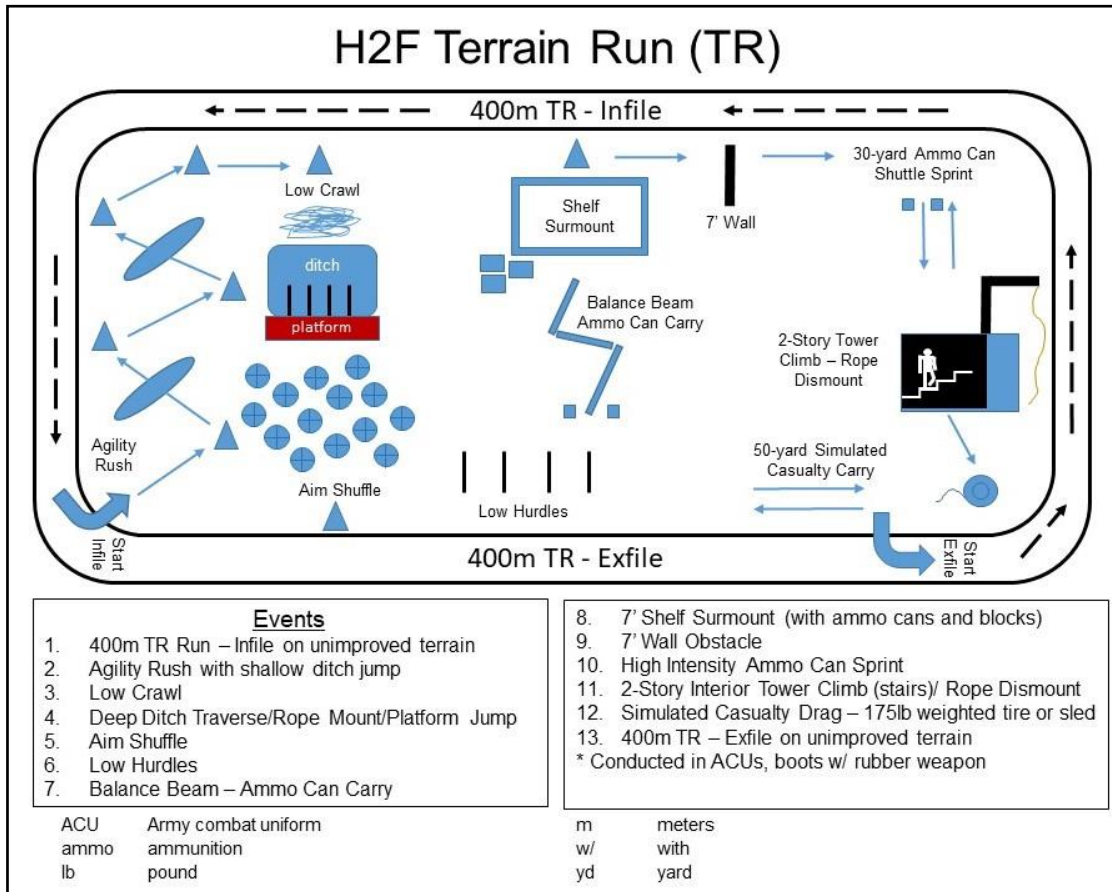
H2F Terrain Run (TR)

400m TR - Infile

Low Crawl

ditch

platform

Agility Rush

Aim Shuffle

Shelf Surmount

7' Wall

30-yard Ammo Can Shuttle Sprint

Balance Beam Ammo Can Carry

2-Story Tower Climb – Rope Dismount

50-yard Simulated Casualty Carry

Low Hurdles

Start Infile

Start Exfile

400m TR - Exfile

Events
1. 400m TR Run – Infile on unimproved terrain
2. Agility Rush with shallow ditch jump
3. Low Crawl
4. Deep Ditch Traverse/Rope Mount/Platform Jump
5. Aim Shuffle
6. Low Hurdles
7. Balance Beam – Ammo Can Carry

8. 7' Shelf Surmount (with ammo cans and blocks)
9. 7' Wall Obstacle
10. High Intensity Ammo Can Sprint
11. 2-Story Interior Tower Climb (stairs)/ Rope Dismount
12. Simulated Casualty Drag – 175lb weighted tire or sled
13. 400m TR – Exfile on unimproved terrain
* Conducted in ACUs, boots w/ rubber weapon

ACU Army combat uniform
ammo ammunition
lb pound

m meters
w/ with
yd yard